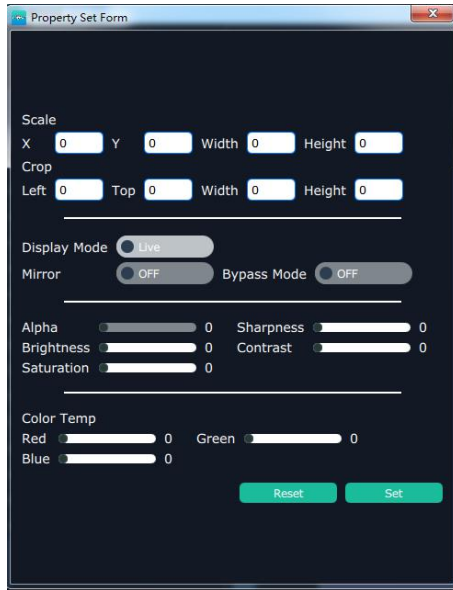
Property Set Form

Scale
X 0 Y 0 Width 0 Height 0
Crop
Left 0 Top 0 Width 0 Height 0

Display Mode Live
Mirror OFF Bypass Mode OFF

Alpha 0 Sharpness 0
Brightness 0 Contrast 0
Saturation 0

Color Temp
Red 0 Green 0
Blue 0

Reset Set